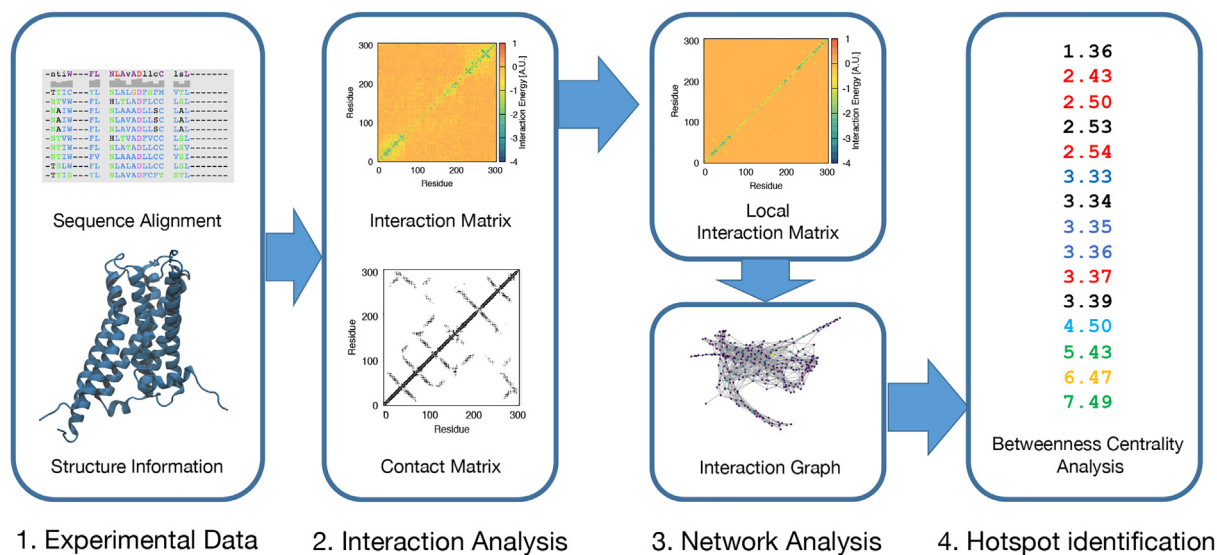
-ntiW---FL NLAvADllcC lsL-------
-TFIC---YL NLALGDFSFM VTL-------
-NTVW---FL HLTLADFLCC LSL-------
-NAIW---FL NLAVADLLSC LAL-------
-NAIW---FL NLAVADLLSC LAL-------
-NAIW---FL NLAVADLLSC LAL-------
-NTVW---FL HLTVADFVCC LSL-------
-NTIW---FL NLATADLLCC LSV-------
-NTIW---FV NLAAADLLCC VSI-------
-TSLW---FL NLALADLLCC LSI-------
-TTIS---YL NLAVADFCFT STL-------

Sequence Alignment

Structure Information

1. Experimental Data

300
200
100
0
0 100 200 300
Residue
Residue
1
0
-1
-2
-3
-4
Interaction Energy [A.U.]

Interaction Matrix

300
200
100
0
0 100 200 300
Residue
Residue

Contact Matrix

2. Interaction Analysis

300
200
100
0
0 100 200 300
Residue
Residue
1
0
-1
-2
-3
-4
Interaction Energy [A.U.]

Local Interaction Matrix

Interaction Graph

3. Network Analysis

1.36
2.43
2.50
2.53
2.54
3.33
3.34
3.35
3.36
3.37
3.39
4.50
5.43
6.47
7.49

Betweenness Centrality Analysis

4. Hotspot identification